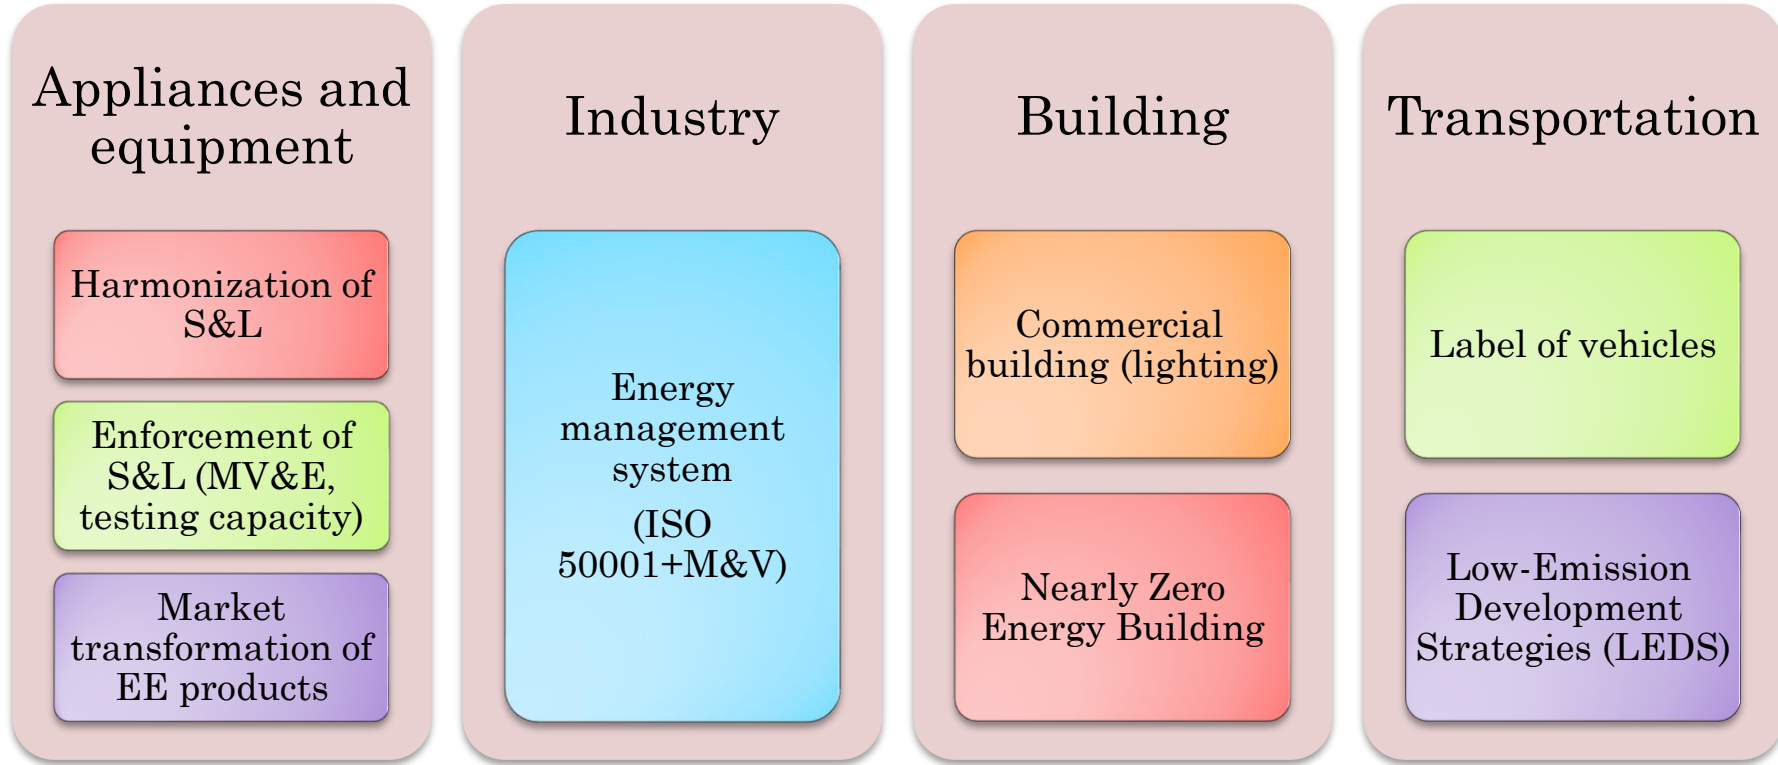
Appliances and equipment

Harmonization of S&L

Enforcement of S&L (MV&E, testing capacity)

Market transformation of EE products

Industry

Energy management system

(ISO 50001+M&V)

Building

Commercial building (lighting)

Nearly Zero Energy Building

Transportation

Label of vehicles

Low-Emission Development Strategies (LEDS)